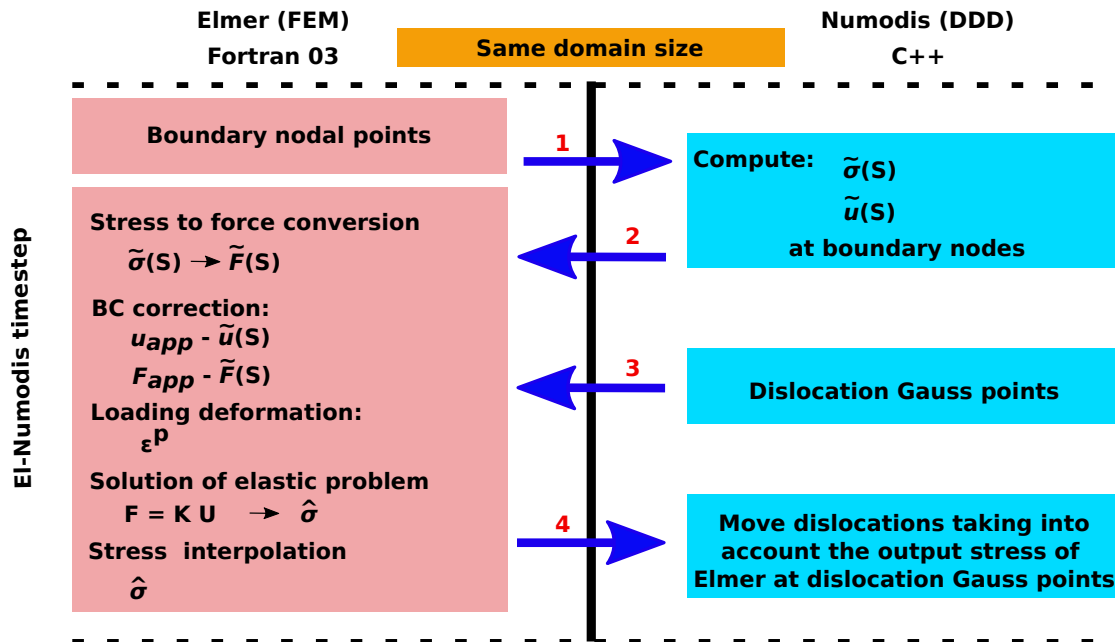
Elmer (FEM)
Fortran 03

Same domain size

Numodis (DDD)
C++

El-Numodis timestep

Boundary nodal points

1

Compute: $\tilde{\sigma}$(S)
$\tilde{u}$(S)
at boundary nodes

2

Stress to force conversion
$\tilde{\sigma}$(S) $\rightarrow$ $\tilde{F}$(S)

BC correction:
$u_{app}$ - $\tilde{u}$(S)
$F_{app}$ - $\tilde{F}$(S)

3

Dislocation Gauss points

Loading deformation:
$\varepsilon^p$

Solution of elastic problem
F = K U $\rightarrow$ $\hat{\sigma}$

Stress interpolation
$\hat{\sigma}$

4

Move dislocations taking into account the output stress of Elmer at dislocation Gauss points